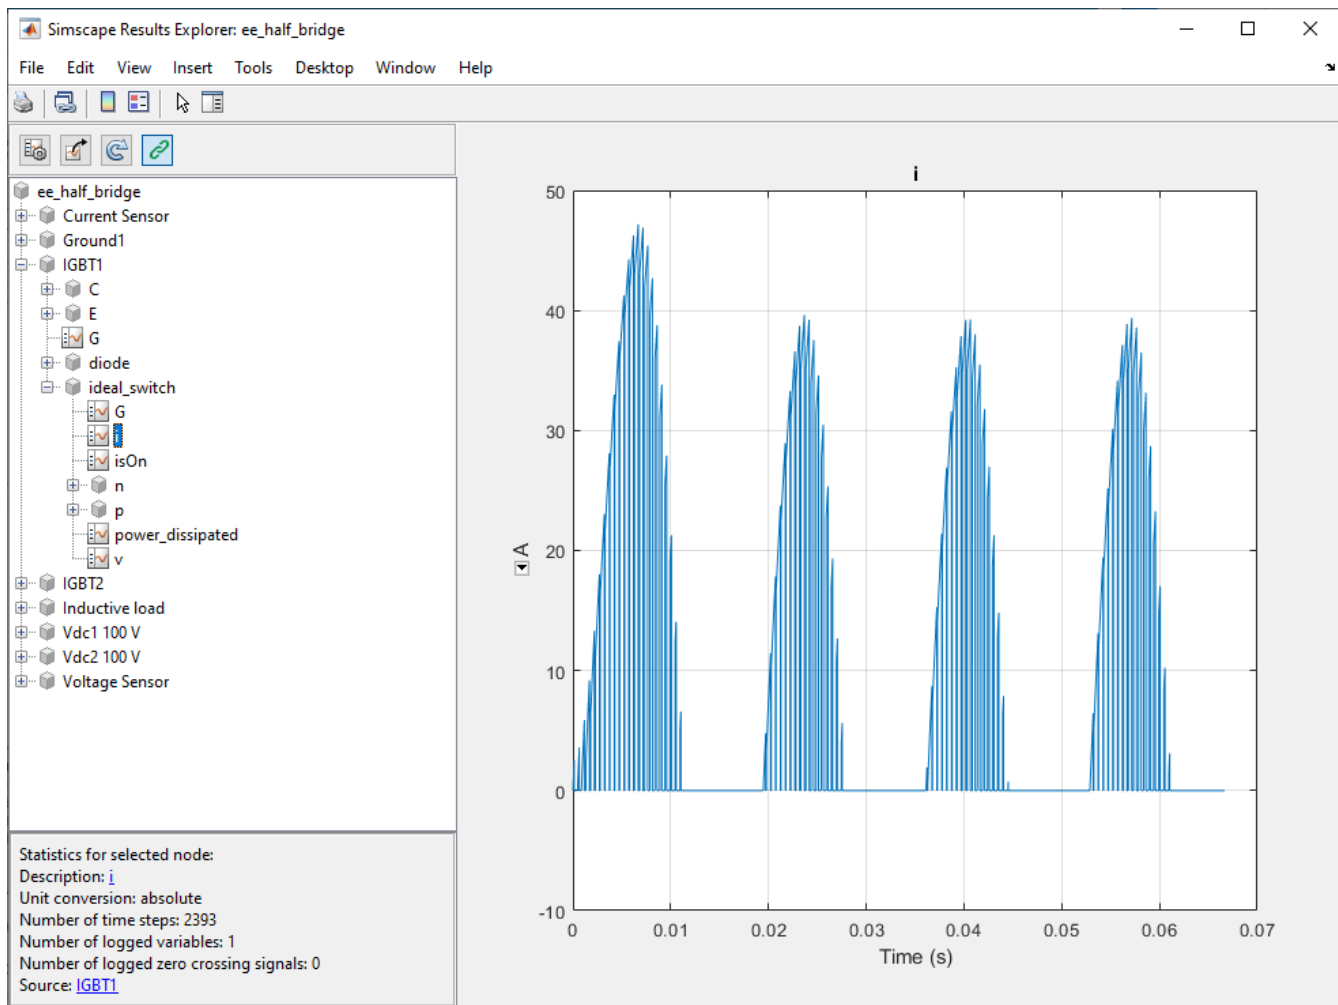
Simscape Results Explorer: ee_half_bridge

File Edit View Insert Tools Desktop Window Help

ee_half_bridge
Current Sensor
Ground1
IGBT1
C
E
G
diode
ideal_switch
G
i
isOn
n
p
power_dissipated
v
IGBT2
Inductive load
Vdc1 100 V
Vdc2 100 V
Voltage Sensor

Statistics for selected node:
Description: i
Unit conversion: absolute
Number of time steps: 2393
Number of logged variables: 1
Number of logged zero crossing signals: 0
Source: IGBT1

i

50
40
30
20
10
0
-10

A

0 0.01 0.02 0.03 0.04 0.05 0.06 0.07
Time (s)